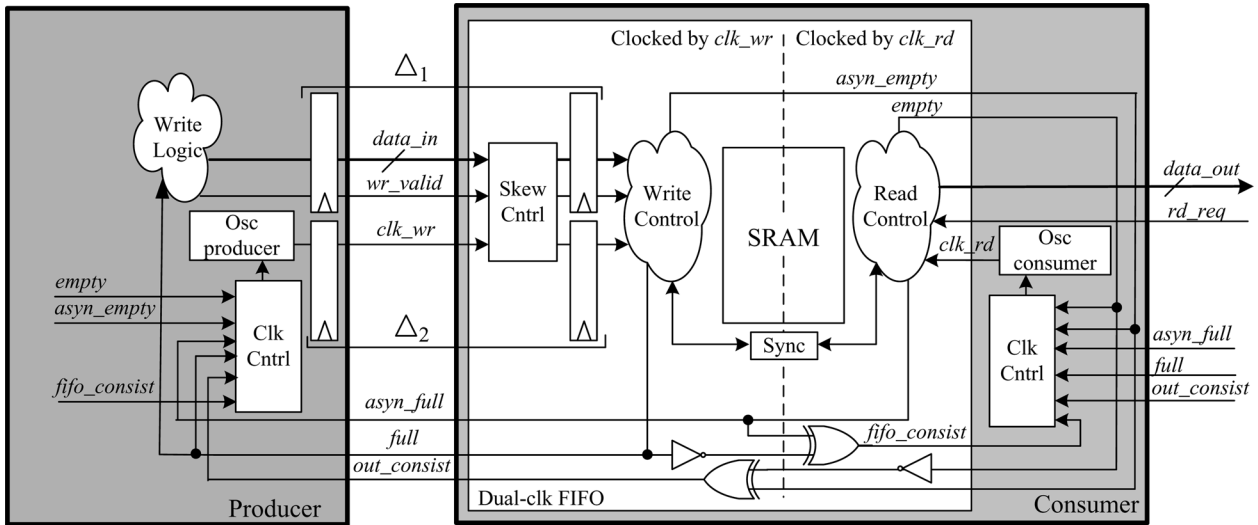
Clocked by *clk_wr* Clocked by *clk_rd*

$\triangle_1$

Write Logic

*asyn_empty*

*empty*

*data_in*

*wr_valid*

Skew Cntrl

Write Control

SRAM

Read Control

*data_out*

*rd_req*

Osc producer

*clk_wr*

*clk_rd*

Osc consumer

*empty*

*asyn_empty*

Clk Cntrl

$\triangle_2$

Sync

Clk Cntrl

*asyn_full*

*full*

*out_consist*

*fifo_consist*

*asyn_full*

*full*

*fifo_consist*

*out_consist*

Producer

Dual-clk FIFO

Consumer